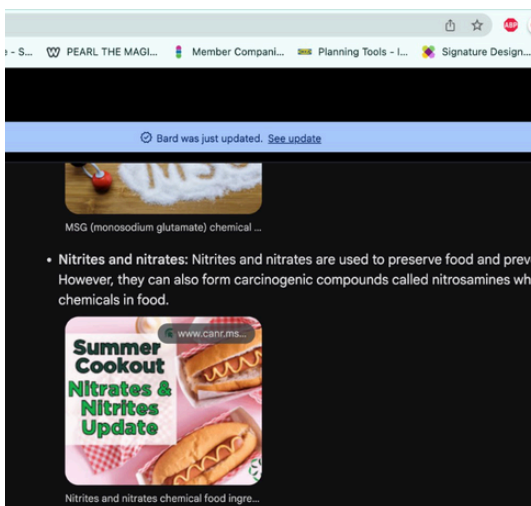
e - S... PEARL THE MAGI... Member Compani... Planning Tools - I... Signature Design...

ABP

Bard was just updated. See update

MSG (monosodium glutamate) chemical ...

• Nitrites and nitrates: Nitrites and nitrates are used to preserve food and prev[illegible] However, they can also form carcinogenic compounds called nitrosamines wh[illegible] chemicals in food.

www.canr.ms...

Summer Cookout Nitrates & Nitrites Update

Nitrites and nitrates chemical food ingre...